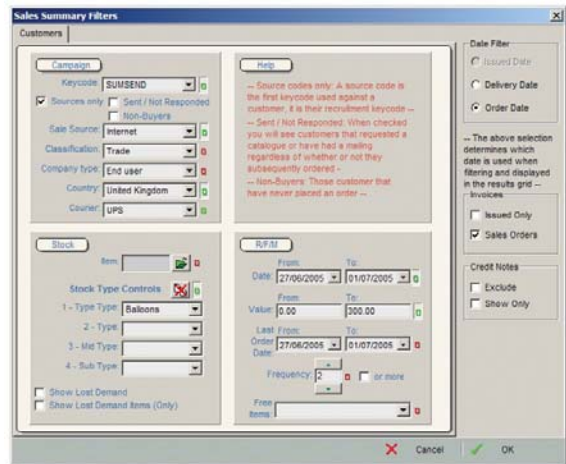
Sales Summary Filters

Customers

Campaign

Keycode: SUMSEND

Sources only

Sent / Not Responded

Non-Buyers

Sale Source: Internet

Classification: Trade

Company type: End user

Country: United Kingdom

Courier: UPS

Help

-- Source codes only: A source code is the first keycode used against a customer, it is their recruitment keycode --

-- Sent / Not Responded: When checked you will see customers that requested a catalogue or have had a mailing regardless of whether or not they subsequently ordered -

-- Non-Buyers: Those customer that have never placed an order --

Stock

Item:

Stock Type Controls

1 - Type Type: Balloons

2 - Type:

3 - Mid Type:

4 - Sub Type:

Show Lost Demand

Show Lost Demand Items (Only)

R/F/M

Date: From: 27/06/2005 To: 01/07/2005

Value: From: 0.00 To: 300.00

Last Order Date: From: 27/06/2005 To: 01/07/2005

Frequency: 2 or more

Free Items:

Date Filter

Issued Date

Delivery Date

Order Date

-- The above selection determines which date is used when filtering and displayed in the results grid --

Invoices

Issued Only

Sales Orders

Credit Notes

Exclude

Show Only

Cancel

OK